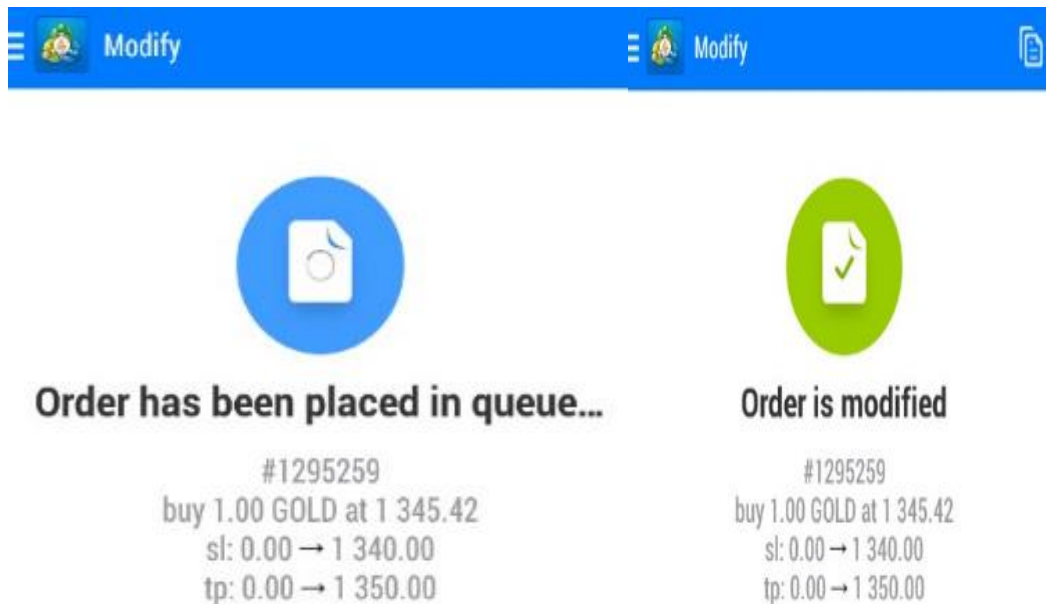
Modify

Order has been placed in queue...

#1295259
buy 1.00 GOLD at 1 345.42
sl: 0.00 → 1 340.00
tp: 0.00 → 1 350.00

Modify

Order is modified

#1295259
buy 1.00 GOLD at 1 345.42
sl: 0.00 → 1 340.00
tp: 0.00 → 1 350.00